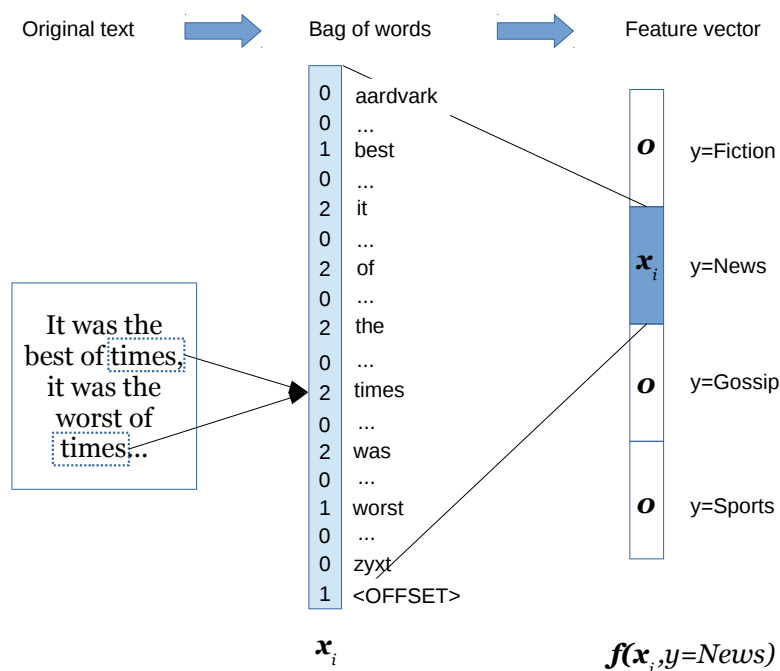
Original text

Bag of words

Feature vector

It was the best of times, it was the worst of times...

| | |
|---|---|
| 0 | aardvark |
| 0 | ... |
| 1 | best |
| 0 | ... |
| 2 | it |
| 0 | ... |
| 2 | of |
| 0 | ... |
| 2 | the |
| 0 | ... |
| 2 | times |
| 0 | ... |
| 2 | was |
| 0 | ... |
| 1 | worst |
| 0 | ... |
| 0 | zyxt |
| 1 | <OFFSET> |

$\boldsymbol{x}_i$

$\boldsymbol{o}$ y=Fiction

$\boldsymbol{x}_i$ y=News

$\boldsymbol{o}$ y=Gossip

$\boldsymbol{o}$ y=Sports

$\boldsymbol{f}(\boldsymbol{x}_i, y=News)$